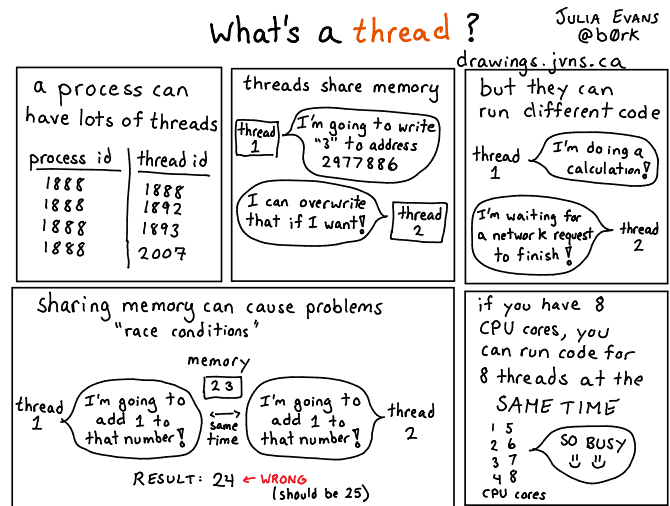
What's a thread?

JULIA EVANS
@b0rk

drawings.jvns.ca

a process can have lots of threads

| process id | thread id |
|---|---|
| 1888 | 1888 |
| 1888 | 1892 |
| 1888 | 1893 |
| 1888 | 2007 |

threads share memory

thread 1

I'm going to write "3" to address 2977886

I can overwrite that if I want!

thread 2

but they can run different code

thread 1

I'm doing a calculation!

I'm waiting for a network request to finish!

thread 2

sharing memory can cause problems
"race conditions"

memory
23

thread 1

I'm going to add 1 to that number!

same time

I'm going to add 1 to that number!

thread 2

RESULT: 24 ← WRONG
(should be 25)

if you have 8 CPU cores, you can run code for 8 threads at the SAME TIME

1 5
2 6
3 7
4 8
CPU cores

SO BUSY
☺ ☺